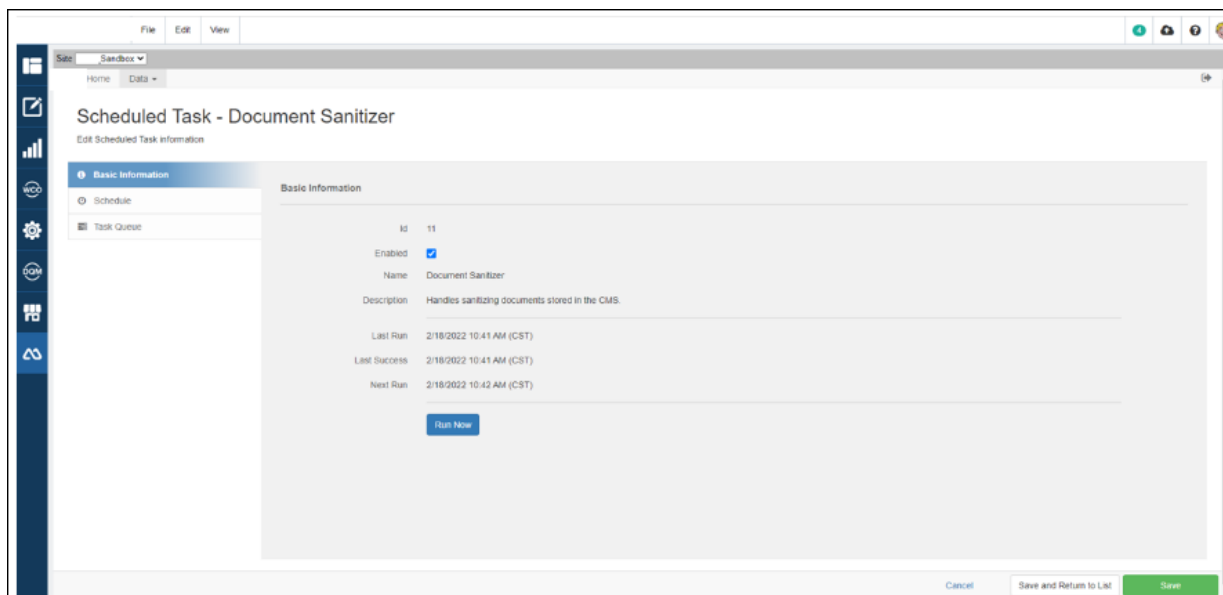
File Edit View

Site Sandbox

Home Data

Scheduled Task - Document Sanitizer

Edit Scheduled Task information

Basic Information

Schedule

Task Queue

Basic Information

Id 11

Enabled

Name Document Sanitizer

Description Handles sanitizing documents stored in the CMS.

Last Run 2/18/2022 10:41 AM (CST)

Last Success 2/18/2022 10:41 AM (CST)

Next Run 2/18/2022 10:42 AM (CST)

Run Now

Cancel Save and Return to List Save